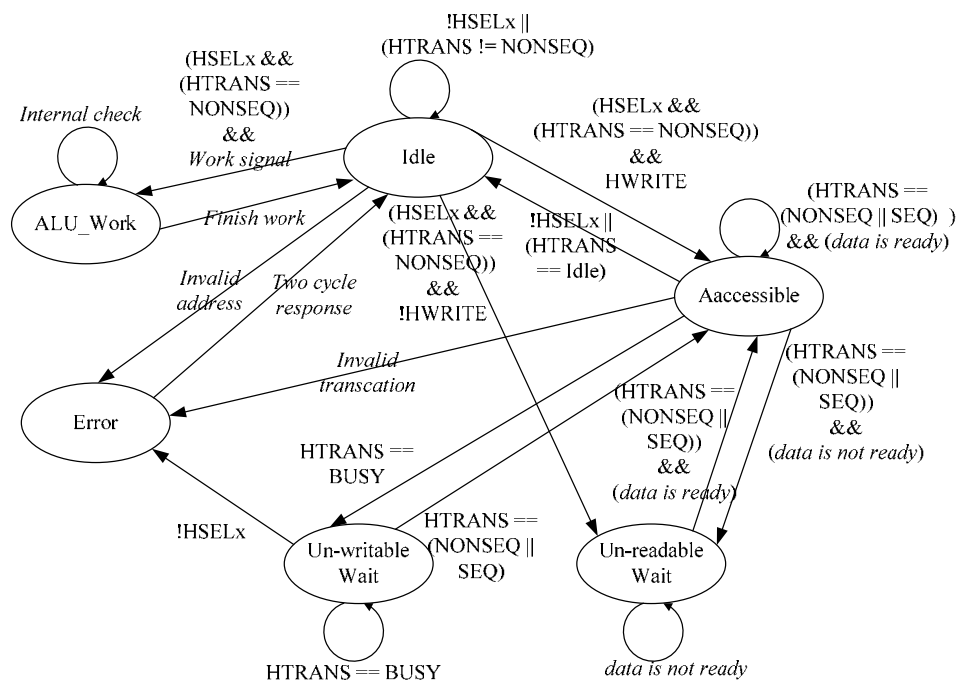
!HSELx ||
(HTRANS != NONSEQ)

(HSELx &&
(HTRANS ==
NONSEQ))
&&
Work signal

Internal check

Idle

(HSELx &&
(HTRANS == NONSEQ))
&&
HWRITE

ALU_Work

Finish work

(HSELx &&
(HTRANS ==
NONSEQ))
&&
!HWRITE

!HSELx ||
(HTRANS
== Idle)

(HTRANS ==
(NONSEQ || SEQ) )
&& (data is ready)

Invalid
address

Two cycle
response

Aaccessible

Invalid
transcation

(HTRANS ==
(NONSEQ ||
SEQ))
&&
(data is not ready)

Error

(HTRANS ==
(NONSEQ ||
SEQ))
&&
(data is ready)

HTRANS ==
BUSY

!HSELx

HTRANS ==
(NONSEQ ||
SEQ)

Un-writable
Wait

Un-readable
Wait

HTRANS == BUSY

data is not ready